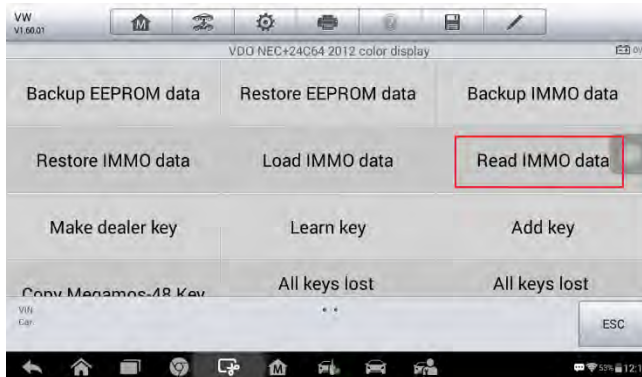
VW
V1.60.01

VDO NEC+24C64 2012 color display

Backup EEPROM data
Restore EEPROM data
Backup IMMO data
Restore IMMO data
Load IMMO data
Read IMMO data
Make dealer key
Learn key
Add key
Copy Megamos-48 Key
All keys lost
All keys lost

VIN
Car

ESC

53% 12:1